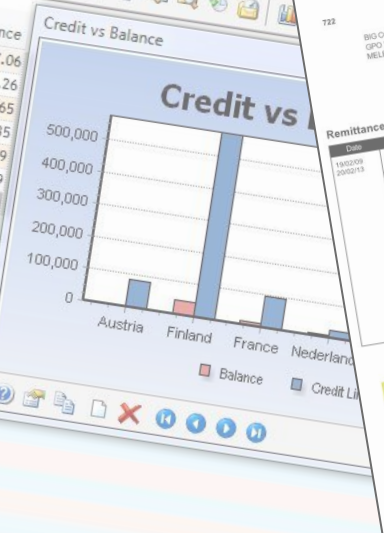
nce
.06
26
65
35
9
9

Credit vs Balance

Credit vs

500,000
400,000
300,000
200,000
100,000
0

Austria
Finland
France
Nederland

Balance
Credit Li

722

BIG O
GPO
MELI

Remittance

Date
19/02/09
20/02/13